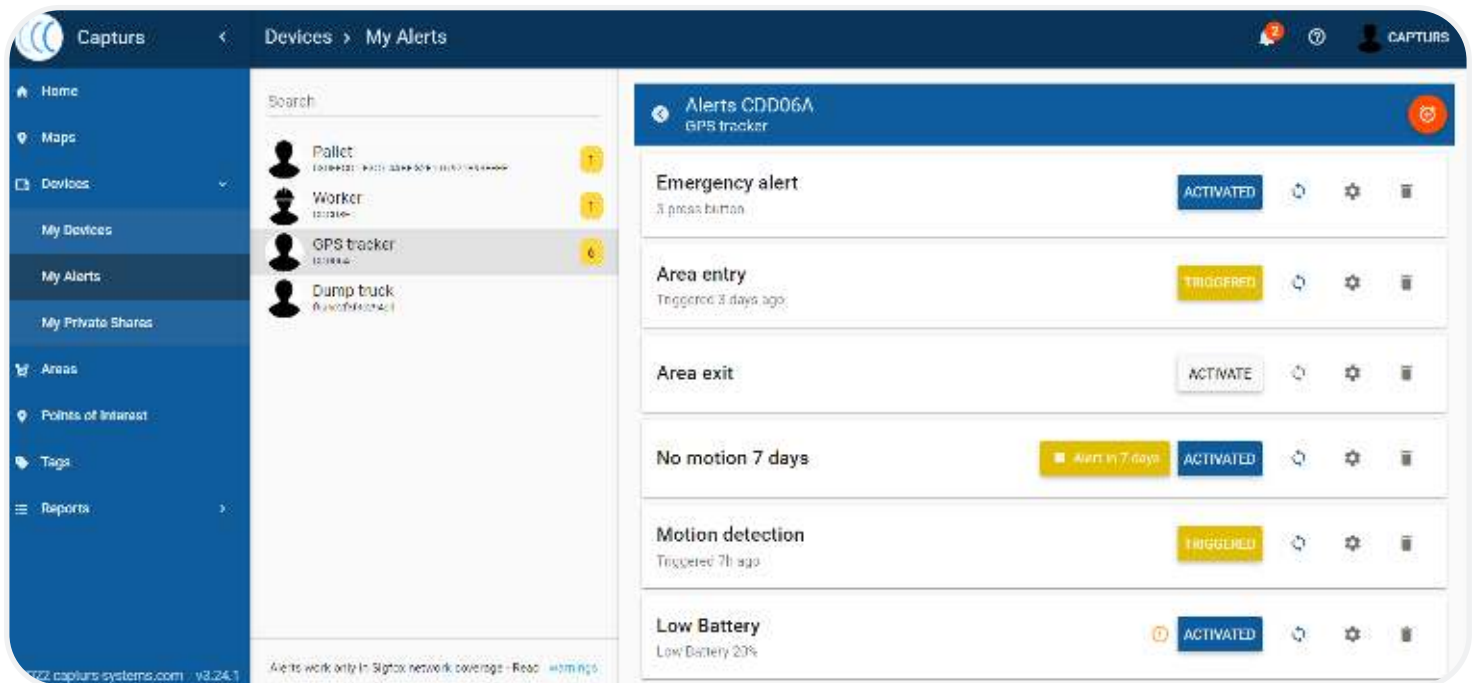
Capturs

Devices > My Alerts

2

CAPTURS

Home
Maps
Devices
My Devices
My Alerts
My Private Shares
Areas
Points of Interest
Tags
Reports

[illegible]22 capturs-systems.com v3.24.1

Search

Pallet
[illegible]
1

Worker
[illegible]
1

GPS tracker
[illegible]
6

Dump truck
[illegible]

Alerts work only in Sigfox network coverage - Read warnings

Alerts CDD06A
GPS tracker

Emergency alert
3 press button
ACTIVATED

Area entry
Triggered 3 days ago
TRIGGERED

Area exit
ACTIVATE

No motion 7 days
Alert in 7 days
ACTIVATED

Motion detection
Triggered 7h ago
TRIGGERED

Low Battery
Low Battery 20%
ACTIVATED